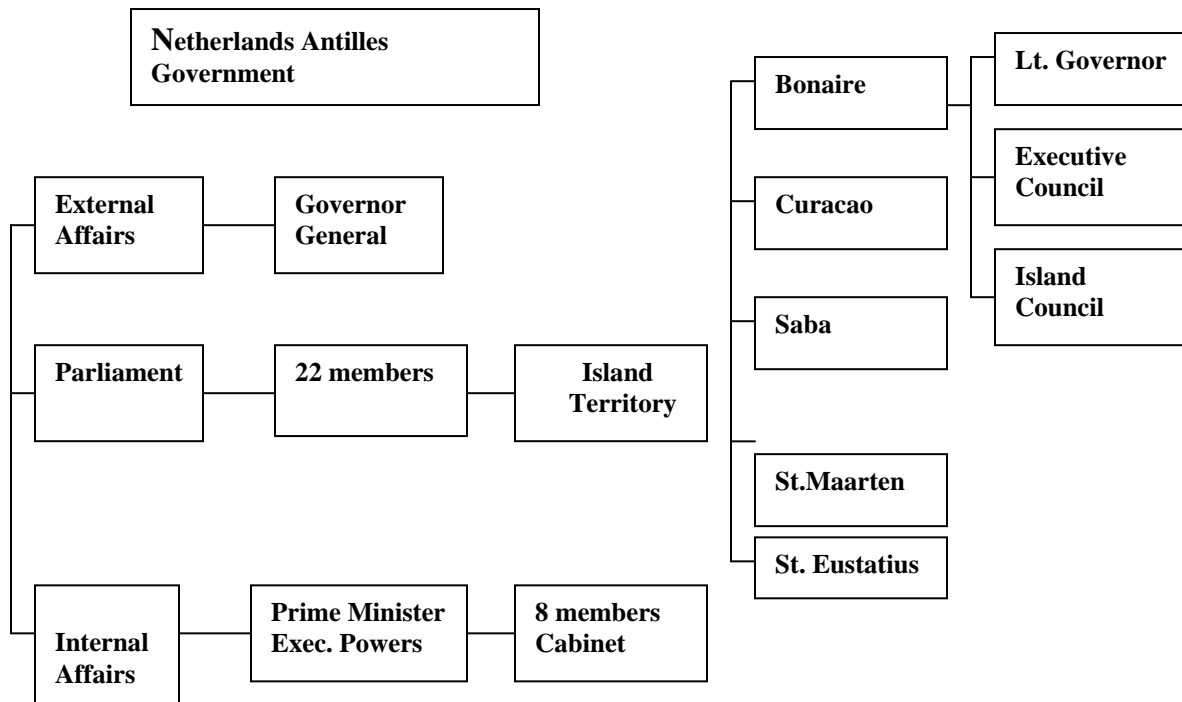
Netherlands Antilles Government

External Affairs

Governor General

Parliament

22 members

Island Territory

Internal Affairs

Prime Minister Exec. Powers

8 members Cabinet

Bonaire

Curacao

Saba

St.Maarten

St. Eustatius

Lt. Governor

Executive Council

Island Council